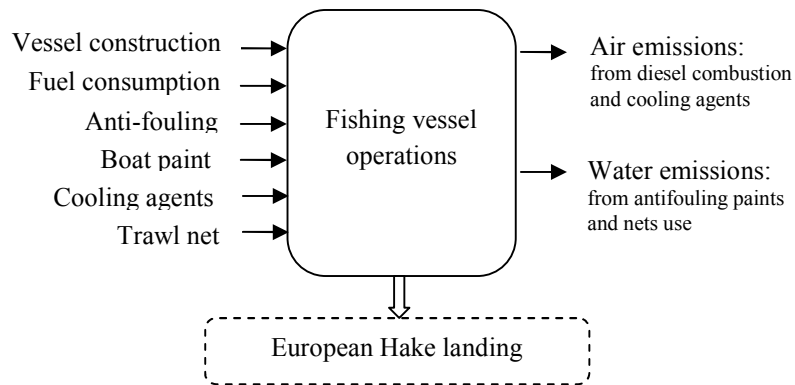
Vessel construction
Fuel consumption
Anti-fouling
Boat paint
Cooling agents
Trawl net

Fishing vessel operations

Air emissions:
from diesel combustion and cooling agents

Water emissions:
from antifouling paints and nets use

European Hake landing